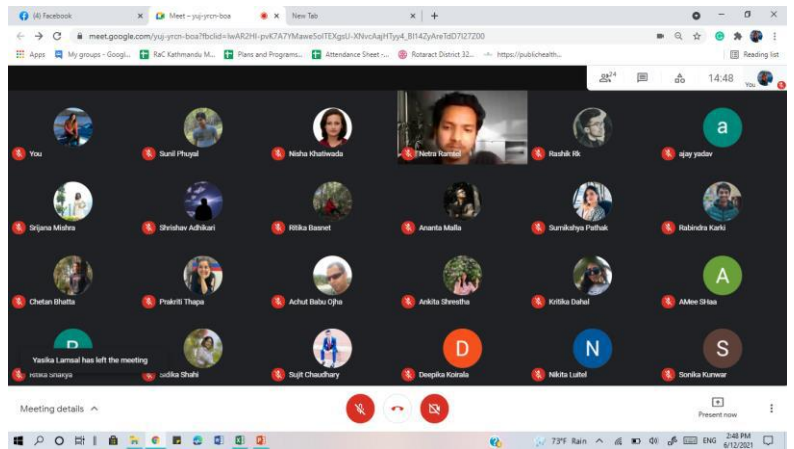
(4) Facebook
Meet – yuj-yrcn-boa
New Tab
meet.google.com/yuj-yrcn-boa?fbclid=IwAR2HI-pvK7A7YMawe5oITEXgsU-XNvcAajHTyy4_Bl14ZyAre1dD7I27200
Apps
My groups - Googl...
RaC Kathmandu M...
Plans and Programs...
Attendance Sheet -...
Rotaract District 32...
https://publichealth...
Reading list
24
14:48
You

You
Sunil Phuyal
Nisha Khatiwada
Netra Ramtel
Rashik Rk
a
ajay yadav
Srijana Mishra
Shrishav Adhikari
Ritika Basnet
Ananta Malla
Sumikshya Pathak
Rabindra Karki
Chetan Bhatta
Prakriti Thapa
Achut Babu Ojha
Ankita Shrestha
Kritika Dahal
A
AMee SHaa
Yasika Lamsal has left the meeting
Ritika Shakya
Sidika Shahi
Sujit Chaudhary
D
Deepika Koirala
N
Nikita Luitel
S
Sonika Kunwar

Meeting details
Present now

73°F Rain
ENG
2:48 PM
6/12/2021